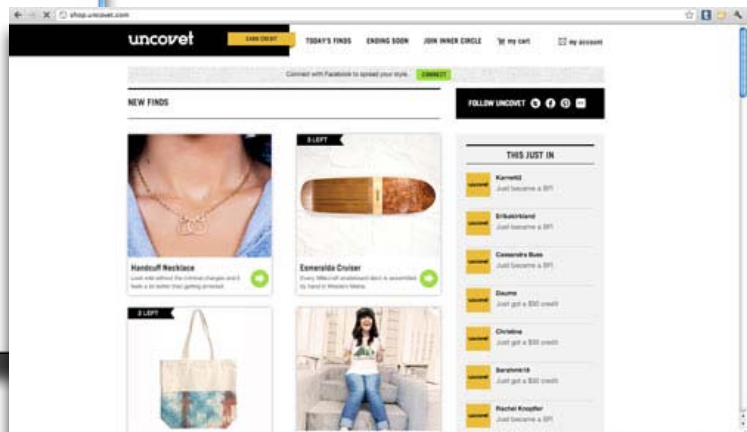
shop.uncovet.com

uncovet

EARN CREDIT

TODAY'S FINDS

ENDING SOON

JOIN INNER CIRCLE

my cart

my account

Connect with Facebook to spread your style.

CONNECT

NEW FINDS

FOLLOW UNCOVET

5 LEFT

Handcuff Necklace

Look wild without the criminal charges and it feels a lot better than getting arrested.

Esmeralda Cruiser

Every Millerutt skateboard deck is assembled by hand in Western Maine.

2 LEFT

THIS JUST IN

Karnett2

Just became a BFI

Erikakirkland

Just became a BFI

Cassandra Buss

Just became a BFI

Daume

Just got a $50 credit

Christina

Just got a $50 credit

Sarahmk18

Just got a $50 credit

Rachel Knopfler

Just became a BFI